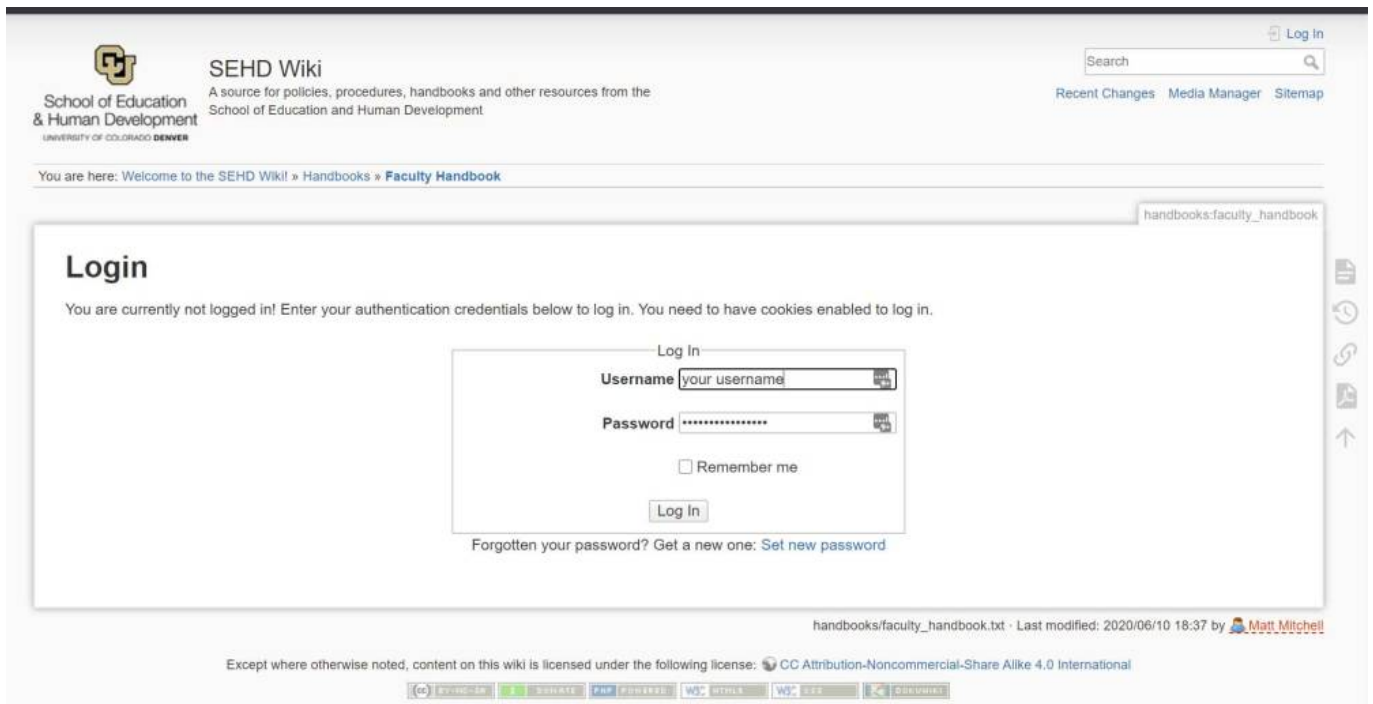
Log In

Search

Recent Changes Media Manager Sitemap

School of Education & Human Development
UNIVERSITY OF COLORADO DENVER

SEHD Wiki
A source for policies, procedures, handbooks and other resources from the School of Education and Human Development

You are here: Welcome to the SEHD Wiki! » Handbooks » Faculty Handbook

handbooks:faculty_handbook

Login

You are currently not logged in! Enter your authentication credentials below to log in. You need to have cookies enabled to log in.

Log In

Username your username

Password ••••••••••••••••

Remember me

Log In

Forgotten your password? Get a new one: Set new password

handbooks/faculty_handbook.txt · Last modified: 2020/06/10 18:37 by Matt Mitchell

Except where otherwise noted, content on this wiki is licensed under the following license: CC Attribution-Noncommercial-Share Alike 4.0 International

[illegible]